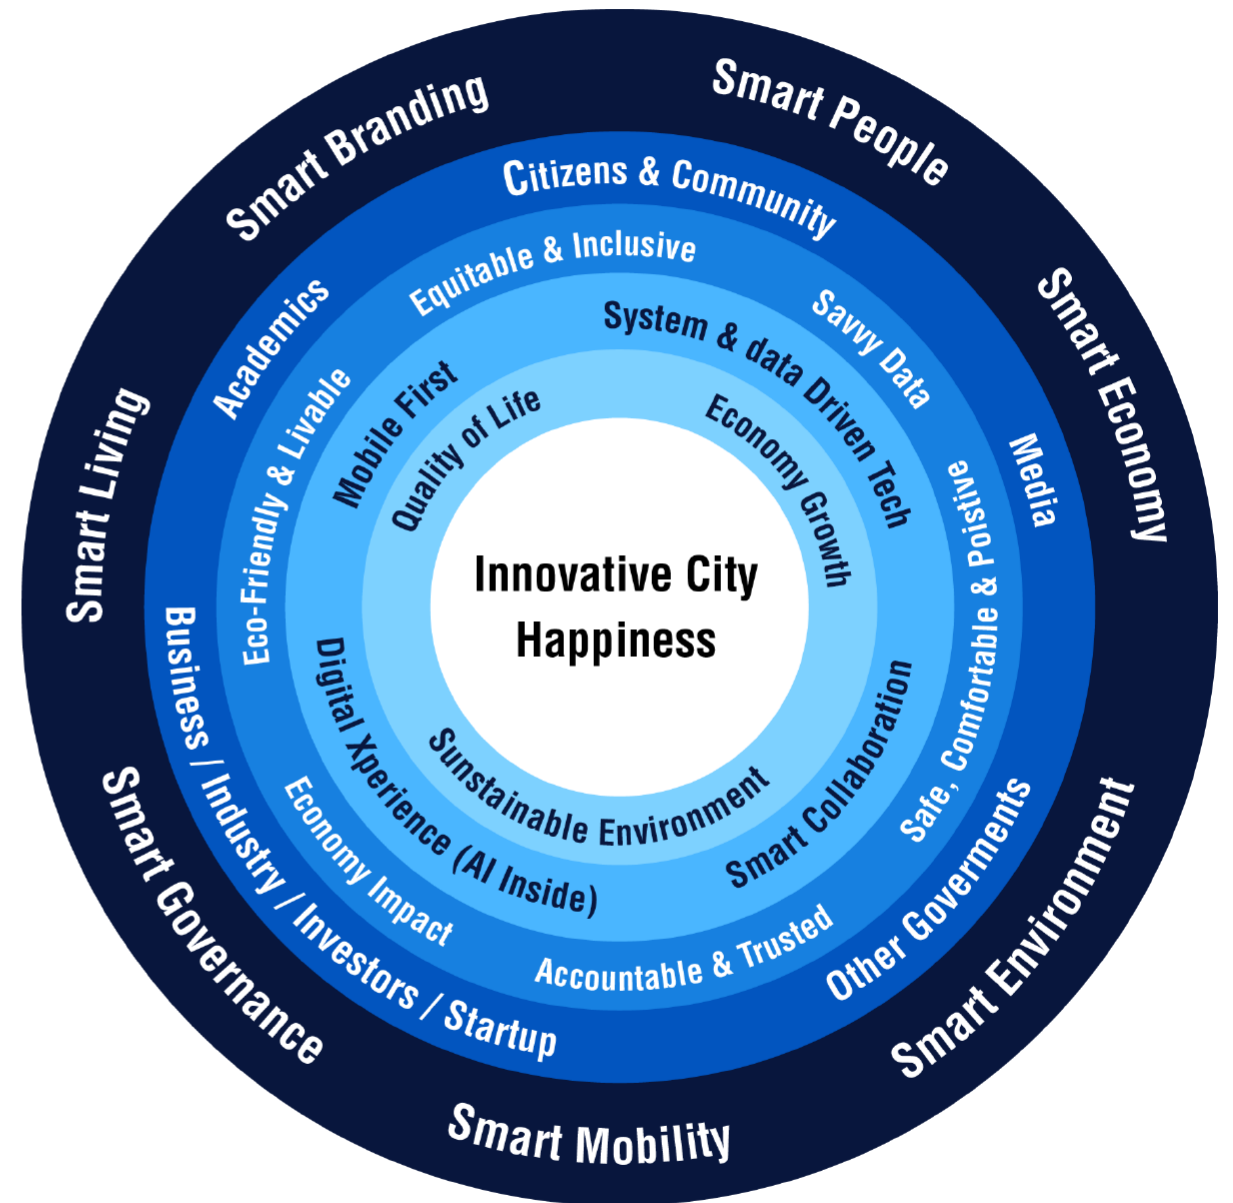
Innovative City Happiness

Quality of Life
Economy Growth
Sunstainable Environment

Mobile First
System & data Driven Tech
Smart Collaboration
Digital Xperience (AI Inside)

Equitable & Inclusive
Savvy Data
Safe, Comfortable & Poisitve
Accountable & Trusted
Economy Impact
Eco-Friendly & Livable

Citizens & Community
Media
Other Goverments
Business / Industry / Investors / Startup
Academics

Smart Branding
Smart People
Smart Economy
Smart Environment
Smart Mobility
Smart Governance
Smart Living